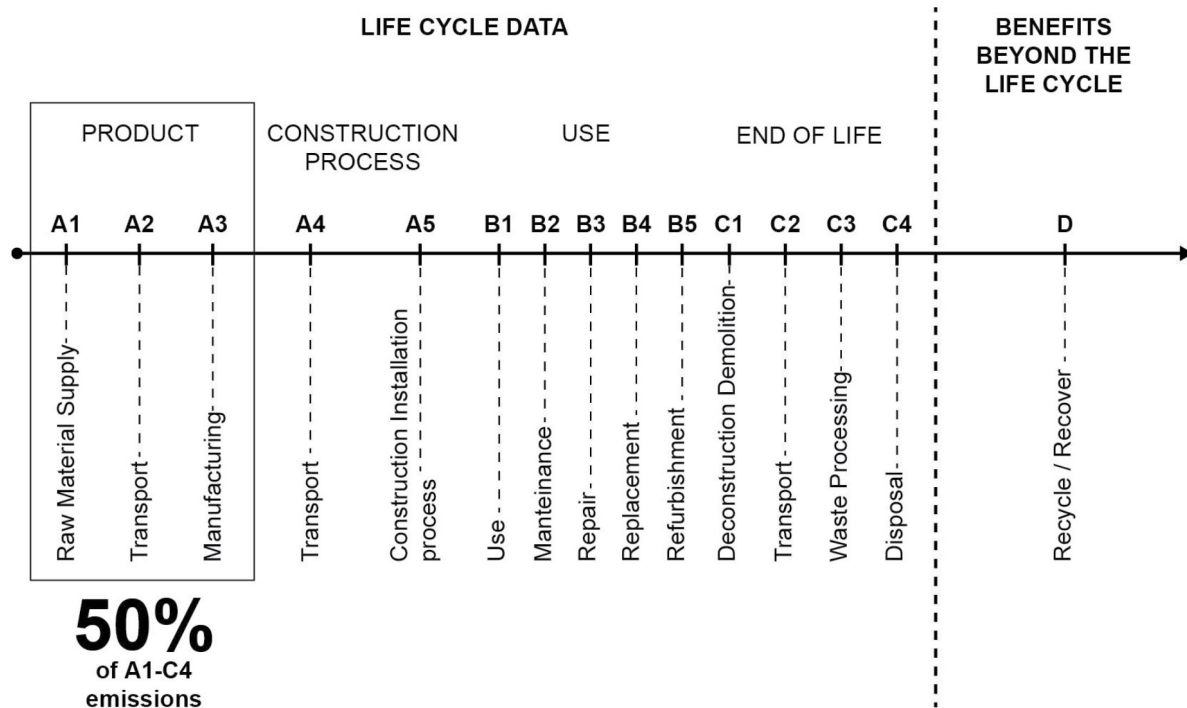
LIFE CYCLE DATA

BENEFITS BEYOND THE LIFE CYCLE

PRODUCT

CONSTRUCTION PROCESS

USE

END OF LIFE

A1 A2 A3 A4 A5 B1 B2 B3 B4 B5 C1 C2 C3 C4 D

Raw Material Supply

Transport

Manufacturing

Transport

Construction Installation process

Use

Manteinance

Repair

Replacement

Refurbishment

Deconstruction Demolition

Transport

Waste Processing

Disposal

Recycle / Recover

50%
of A1-C4 emissions